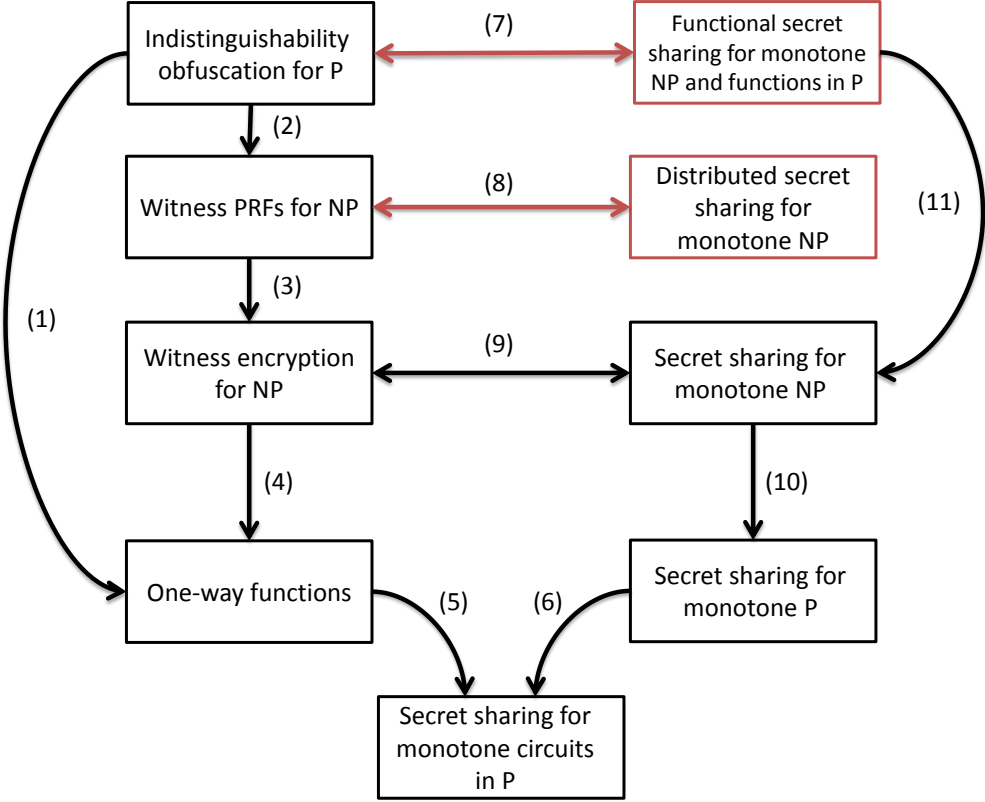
Indistinguishability obfuscation for P

(7)

Functional secret sharing for monotone NP and functions in P

(2)

Witness PRFs for NP

(8)

Distributed secret sharing for monotone NP

(11)

(3)

(1)

Witness encryption for NP

(9)

Secret sharing for monotone NP

(4)

(10)

One-way functions

(5)

(6)

Secret sharing for monotone P

Secret sharing for monotone circuits in P